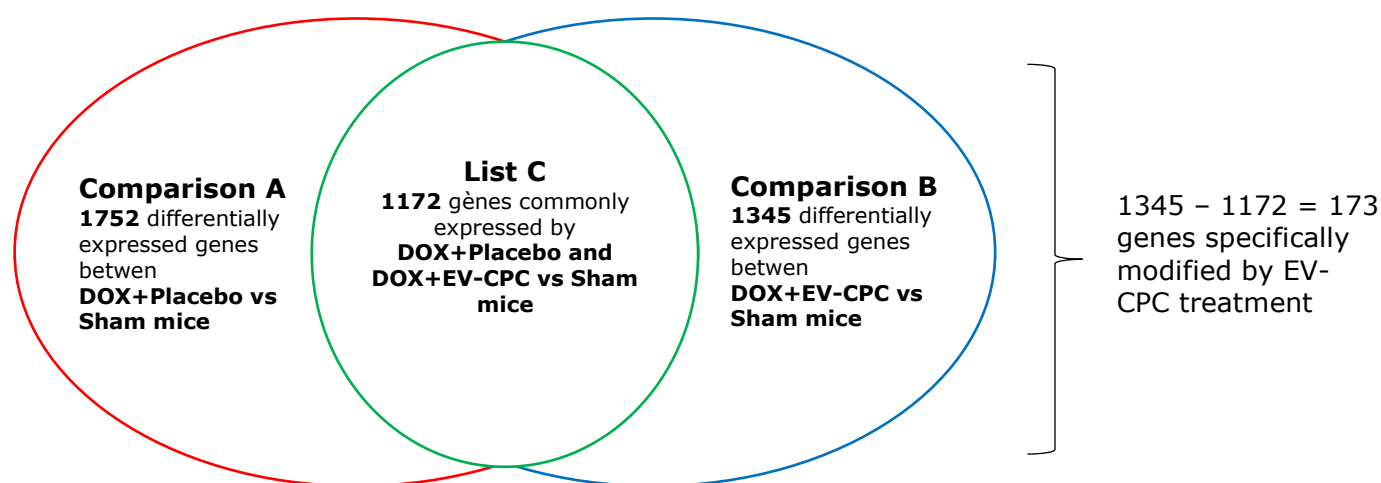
**Comparison A**
**1752** differentially expressed genes betwen **DOX+Placebo vs Sham mice**

**List C**
**1172** gènes commonly expressed by **DOX+Placebo and DOX+EV-CPC vs Sham mice**

**Comparison B**
**1345** differentially expressed genes betwen **DOX+EV-CPC vs Sham mice**

1345 – 1172 = 173 genes specifically modified by EV-CPC treatment